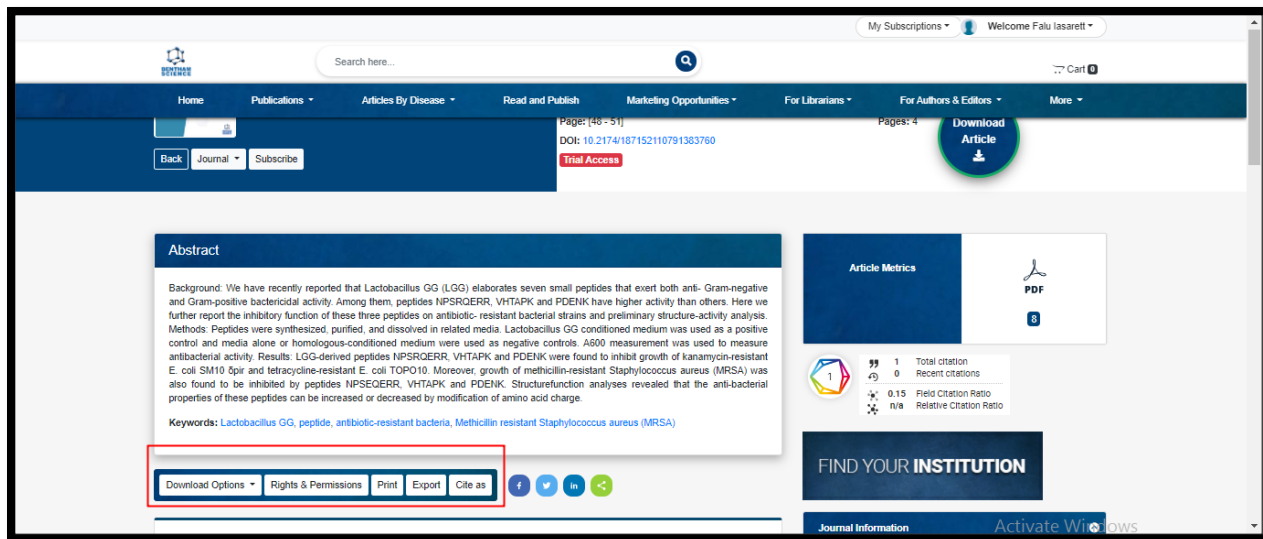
My Subscriptions ▾ Welcome Falu lasarett ▾

BENTHAM SCIENCE

Search here...

Cart 0

Home Publications ▾ Articles By Disease ▾ Read and Publish Marketing Opportunities ▾ For Librarians ▾ For Authors & Editors ▾ More ▾

Back Journal ▾ Subscribe

Page: [48 - 51] Pages: 4
DOI: 10.2174/187152110791383760
Trial Access

Download Article

Abstract

Background: We have recently reported that Lactobacillus GG (LGG) elaborates seven small peptides that exert both anti- Gram-negative and Gram-positive bactericidal activity. Among them, peptides NPSRQERR, VHTAPK and PDENK have higher activity than others. Here we further report the inhibitory function of these three peptides on antibiotic- resistant bacterial strains and preliminary structure-activity analysis. Methods: Peptides were synthesized, purified, and dissolved in related media. Lactobacillus GG conditioned medium was used as a positive control and media alone or homologous-conditioned medium were used as negative controls. A600 measurement was used to measure antibacterial activity. Results: LGG-derived peptides NPSRQERR, VHTAPK and PDENK were found to inhibit growth of kanamycin-resistant E. coli SM10 δpir and tetracycline-resistant E. coli TOPO10. Moreover, growth of methicillin-resistant Staphylococcus aureus (MRSA) was also found to be inhibited by peptides NPSEQERR, VHTAPK and PDENK. Structurefunction analyses revealed that the anti-bacterial properties of these peptides can be increased or decreased by modification of amino acid charge.

Keywords: Lactobacillus GG, peptide, antibiotic-resistant bacteria, Methicillin resistant Staphylococcus aureus (MRSA)

Download Options ▾ Rights & Permissions Print Export Cite as

Article Metrics

PDF
8

1
1 Total citation
0 Recent citations
0.15 Field Citation Ratio
n/a Relative Citation Ratio

FIND YOUR INSTITUTION

Journal Information

Activate Windows